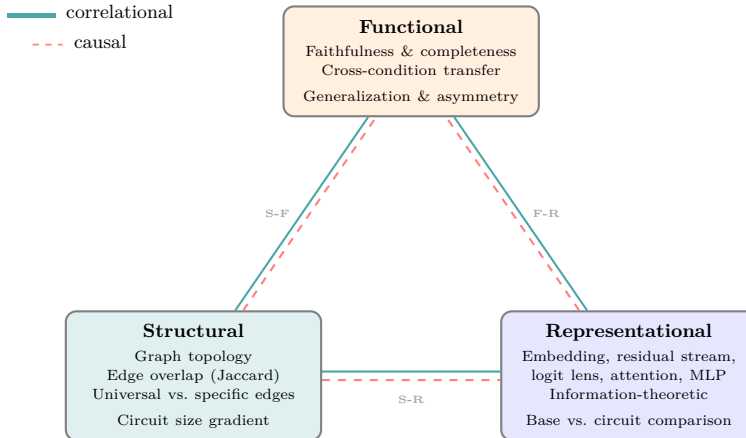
correlational
causal

Functional
Faithfulness & completeness
Cross-condition transfer
Generalization & asymmetry

S-F

F-R

Structural
Graph topology
Edge overlap (Jaccard)
Universal vs. specific edges
Circuit size gradient

S-R

Representational
Embedding, residual stream, logit lens, attention, MLP
Information-theoretic
Base vs. circuit comparison